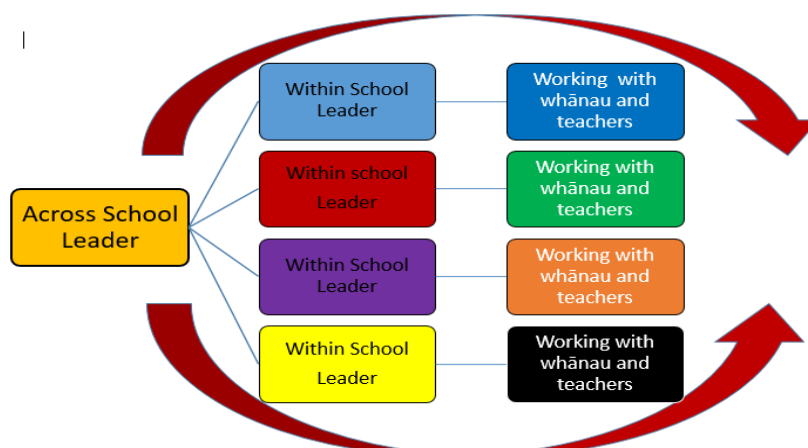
Across School Leader

Within School Leader

Working with whānau and teachers

Within school Leader

Working with whānau and teachers

Within School Leader

Working with whānau and teachers

Within School Leader

Working with whānau and teachers